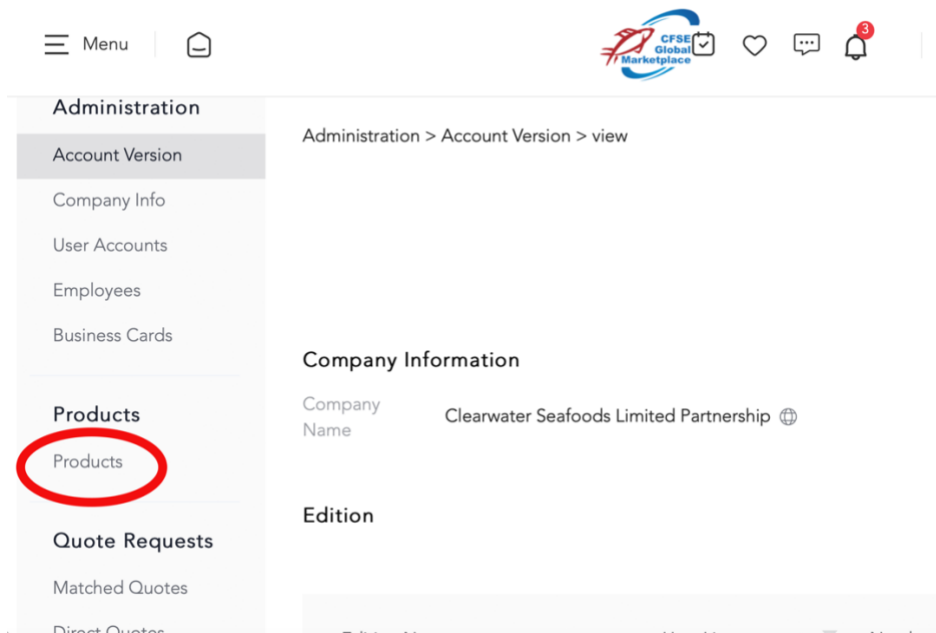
Menu

CFSE Global Marketplace

3

Administration

Account Version

Company Info

User Accounts

Employees

Business Cards

Products

Products

Quote Requests

Matched Quotes

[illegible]

Administration > Account Version > view

Company Information

Company Name

Clearwater Seafoods Limited Partnership

Edition